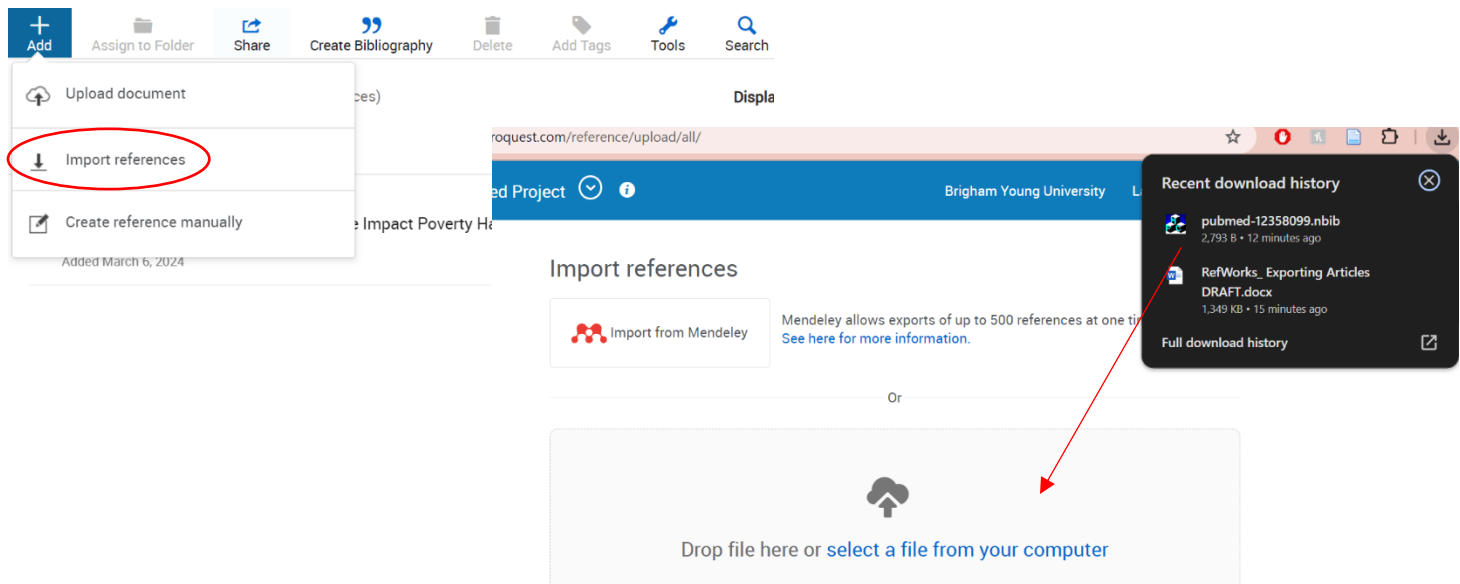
Add
Assign to Folder
Share
Create Bibliography
Delete
Add Tags
Tools
Search

Upload document
ces)
Displa
Import references
Create reference manually
e Impact Poverty Ha
Added March 6, 2024

roquest.com/reference/upload/all/

ed Project

Brigham Young University
L

Recent download history
pubmed-12358099.nbib
2,793 B • 12 minutes ago
RefWorks_ Exporting Articles DRAFT.docx
1,349 KB • 15 minutes ago
Full download history

Import references
Import from Mendeley
Mendeley allows exports of up to 500 references at one ti
See here for more information.
Or
Drop file here or select a file from your computer